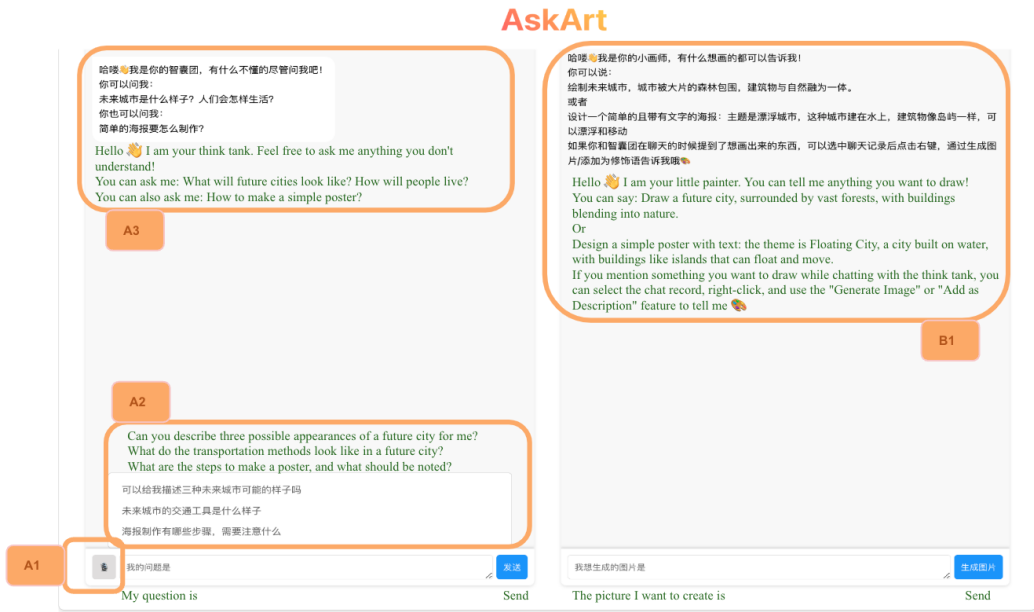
AskArt

哈喽👋我是你的智囊团，有什么不懂的尽管问我吧！
你可以问我：
未来城市是什么样子？人们会怎样生活？
你也可以问我：
简单的海报要怎么制作？

Hello 👋 I am your think tank. Feel free to ask me anything you don't understand!
You can ask me: What will future cities look like? How will people live?
You can also ask me: How to make a simple poster?

A3

A2

Can you describe three possible appearances of a future city for me?
What do the transportation methods look like in a future city?
What are the steps to make a poster, and what should be noted?

可以给我描述三种未来城市可能的样子吗
未来城市的交通工具是什么样子
海报制作有哪些步骤，需要注意什么

A1

我的问题是
发送
My question is
Send

哈喽👋我是你的小画师，有什么想画的都可以告诉我！
你可以说：
绘制未来城市，城市被大片的森林包围，建筑物与自然融为一体。
或者
设计一个简单的且带有文字的海报：主题是漂浮城市，这种城市建在水上，建筑物像岛屿一样，可以漂浮和移动
如果你和智囊团在聊天的时候提到了想画出来的东西，可以选中聊天记录后点击右键，通过生成图片/添加为修饰语告诉我哦🎨

Hello 👋 I am your little painter. You can tell me anything you want to draw!
You can say: Draw a future city, surrounded by vast forests, with buildings blending into nature.
Or
Design a simple poster with text: the theme is Floating City, a city built on water, with buildings like islands that can float and move.
If you mention something you want to draw while chatting with the think tank, you can select the chat record, right-click, and use the "Generate Image" or "Add as Description" feature to tell me 🎨

B1

我想生成的图片是
生成图片
The picture I want to create is
Send